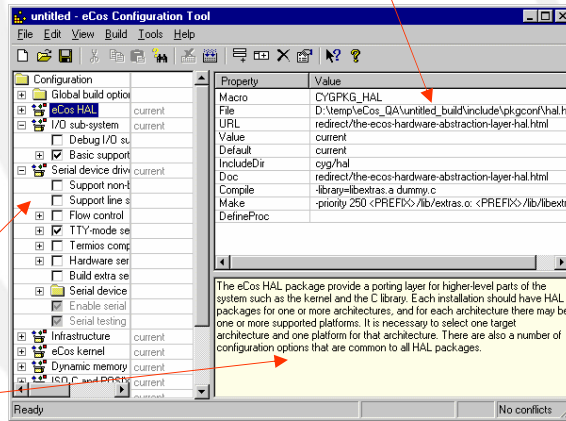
untitled - eCos Configuration Tool

File Edit View Build Tools Help

Configuration
Global build optior
eCos HAL current
I/O sub-system current
Debug I/O su
Basic support
Serial device driv current
Support non-b
Support line s
Flow control
TTY-mode se
Termios comp
Hardware ser
Build extra se
Serial device
Enable serial
Serial testing
Infrastructure current
eCos kernel current
Dynamic memory current
ISO C and POSIX current

| Property | Value |
|---|---|
| Macro | CYGPKG_HAL |
| File | D:\temp\eCos_QA\untitled_build\include\pkgconf\hal.h |
| URL | redirect/the-ecos-hardware-abstraction-layer-hal.html |
| Value | current |
| Default | current |
| IncludeDir | cyg/hal |
| Doc | redirect/the-ecos-hardware-abstraction-layer-hal.html |
| Compile | -library=libextras.a dummy.c |
| Make | -priority 250 <PREFIX>/lib/extras.o: <PREFIX>/lib/libextr |
| DefineProc | |

The eCos HAL package provide a porting layer for higher-level parts of the system such as the kernel and the C library. Each installation should have HAL packages for one or more architectures, and for each architecture there may be one or more supported platforms. It is necessary to select one target architecture and one platform for that architecture. There are also a number of configuration options that are common to all HAL packages.

Ready No conflicts